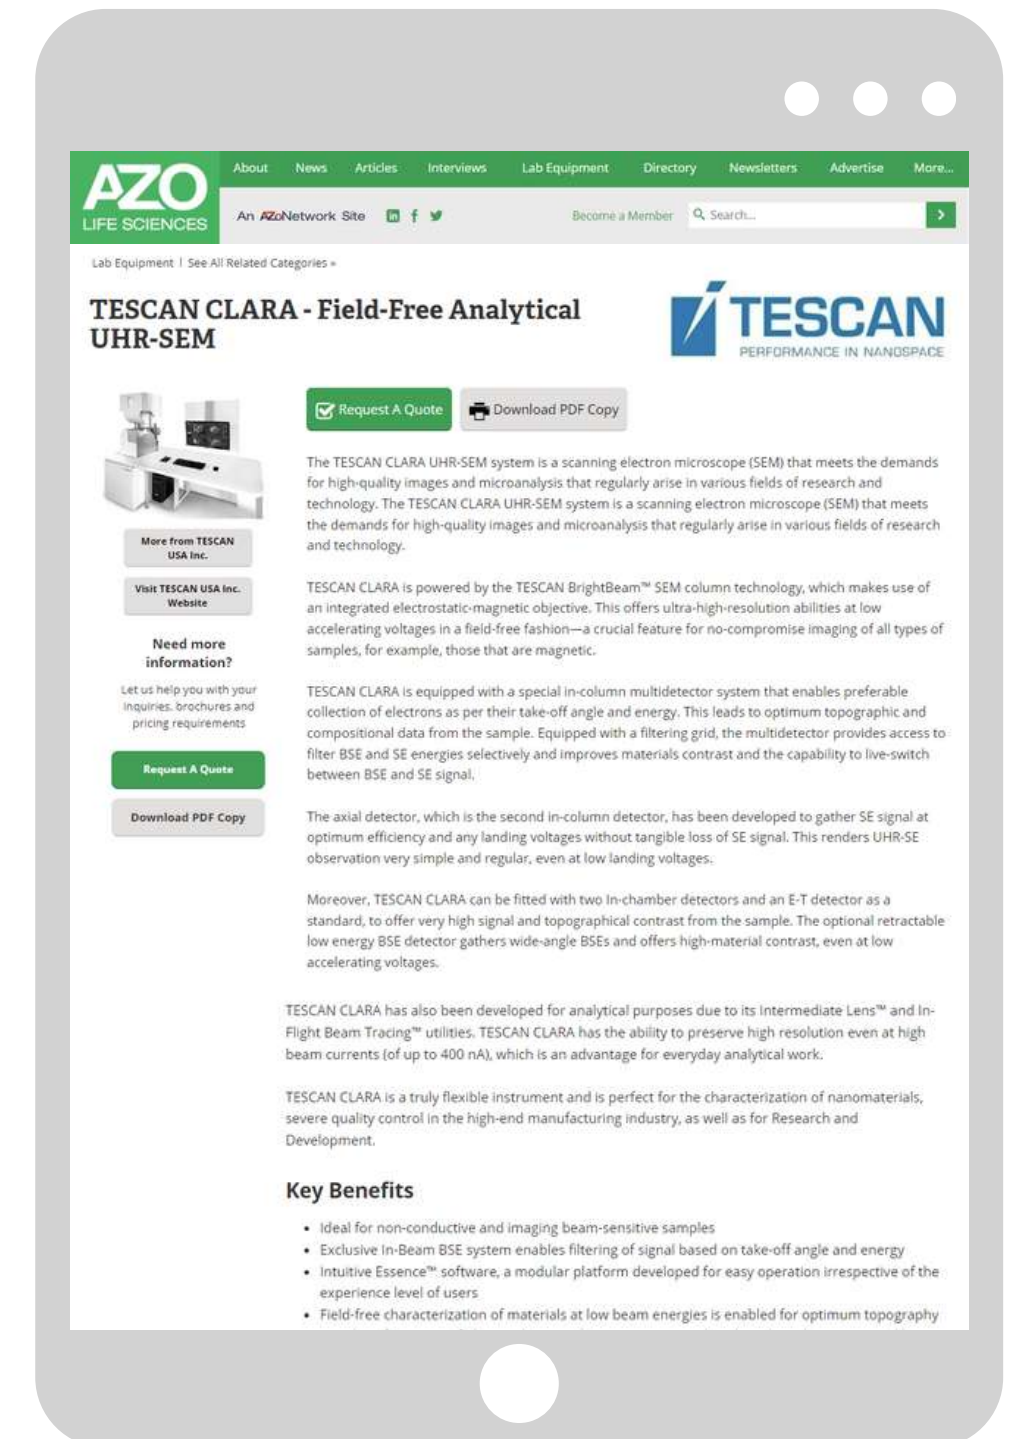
AZO LIFE SCIENCES

About News Articles Interviews Lab Equipment Directory Newsletters Advertise More...

An AZoNetwork Site

Become a Member Search...

Lab Equipment | See All Related Categories »

TESCAN CLARA - Field-Free Analytical UHR-SEM

TESCAN PERFORMANCE IN NANOSPACE

More from TESCAN USA Inc.

Visit TESCAN USA Inc. Website

Need more information?

Let us help you with your inquiries, brochures and pricing requirements

Request A Quote

Download PDF Copy

Request A Quote Download PDF Copy

The TESCAN CLARA UHR-SEM system is a scanning electron microscope (SEM) that meets the demands for high-quality images and microanalysis that regularly arise in various fields of research and technology. The TESCAN CLARA UHR-SEM system is a scanning electron microscope (SEM) that meets the demands for high-quality images and microanalysis that regularly arise in various fields of research and technology.

TESCAN CLARA is powered by the TESCAN BrightBeam™ SEM column technology, which makes use of an integrated electrostatic-magnetic objective. This offers ultra-high-resolution abilities at low accelerating voltages in a field-free fashion—a crucial feature for no-compromise imaging of all types of samples, for example, those that are magnetic.

TESCAN CLARA is equipped with a special in-column multidetector system that enables preferable collection of electrons as per their take-off angle and energy. This leads to optimum topographic and compositional data from the sample. Equipped with a filtering grid, the multidetector provides access to filter BSE and SE energies selectively and improves materials contrast and the capability to live-switch between BSE and SE signal.

The axial detector, which is the second in-column detector, has been developed to gather SE signal at optimum efficiency and any landing voltages without tangible loss of SE signal. This renders UHR-SE observation very simple and regular, even at low landing voltages.

Moreover, TESCAN CLARA can be fitted with two In-chamber detectors and an E-T detector as a standard, to offer very high signal and topographical contrast from the sample. The optional retractable low energy BSE detector gathers wide-angle BSEs and offers high-material contrast, even at low accelerating voltages.

TESCAN CLARA has also been developed for analytical purposes due to its Intermediate Lens™ and In-Flight Beam Tracing™ utilities. TESCAN CLARA has the ability to preserve high resolution even at high beam currents (of up to 400 nA), which is an advantage for everyday analytical work.

TESCAN CLARA is a truly flexible instrument and is perfect for the characterization of nanomaterials, severe quality control in the high-end manufacturing industry, as well as for Research and Development.

Key Benefits

- Ideal for non-conductive and imaging beam-sensitive samples
- Exclusive In-Beam BSE system enables filtering of signal based on take-off angle and energy
- Intuitive Essence™ software, a modular platform developed for easy operation irrespective of the experience level of users
- Field-free characterization of materials at low beam energies is enabled for optimum topography